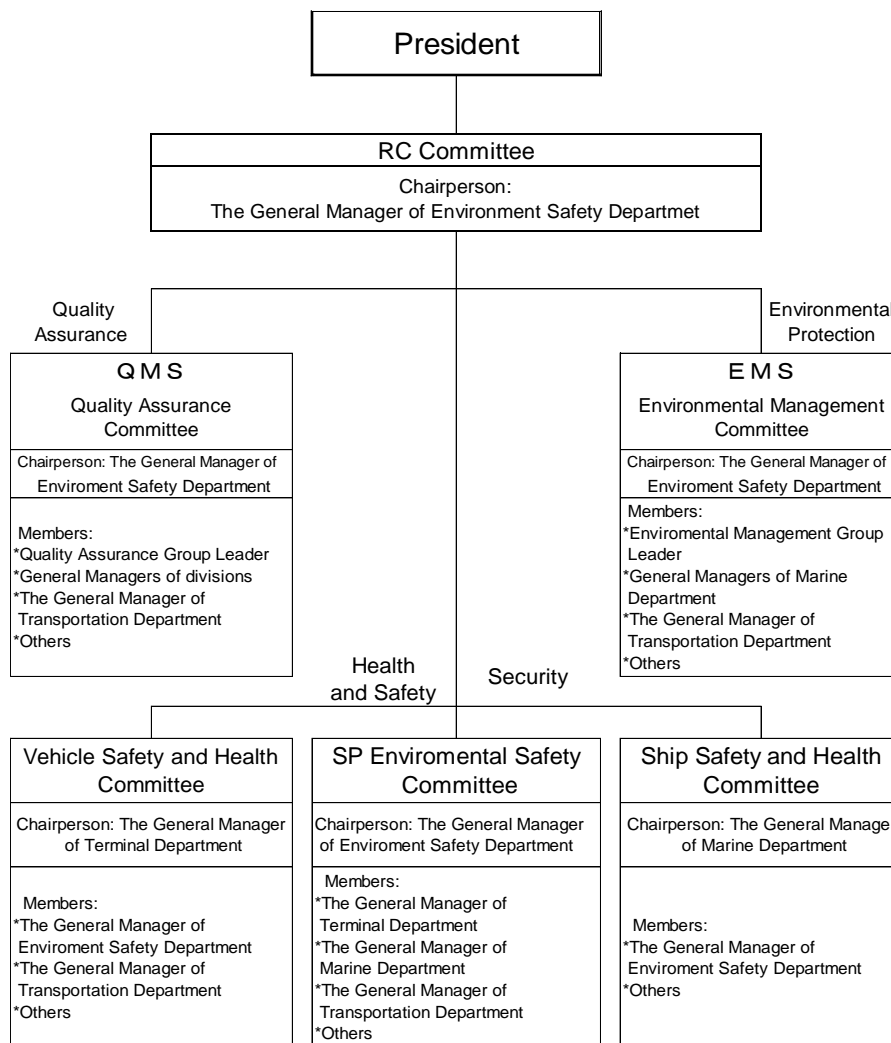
President

RC Committee

Chairperson:
The General Manager of Environment Safety Departmet

Quality Assurance

Environmental Protection

QMS

Quality Assurance Committee

Chairperson: The General Manager of Enviroment Safety Department

Members:
*Quality Assurance Group Leader
*General Managers of divisions
*The General Manager of Transportation Department
*Others

EMS

Environmental Management Committee

Chairperson: The General Manager of Enviroment Safety Department

Members:
*Enviromental Management Group Leader
*General Managers of Marine Department
*The General Manager of Transportation Department
*Others

Health and Safety

Security

Vehicle Safety and Health Committee

Chairperson: The General Manager of Terminal Department

Members:
*The General Manager of Enviroment Safety Department
*The General Manager of Transportation Department
*Others

SP Enviromental Safety Committee

Chairperson: The General Manager of Enviroment Safety Department

Members:
*The General Manager of Terminal Department
*The General Manager of Marine Department
*The General Manager of Transportation Department
*Others

Ship Safety and Health Committee

Chairperson: The General Manage of Marine Department

Members:
*The General Manager of Enviroment Safety Department
*Others